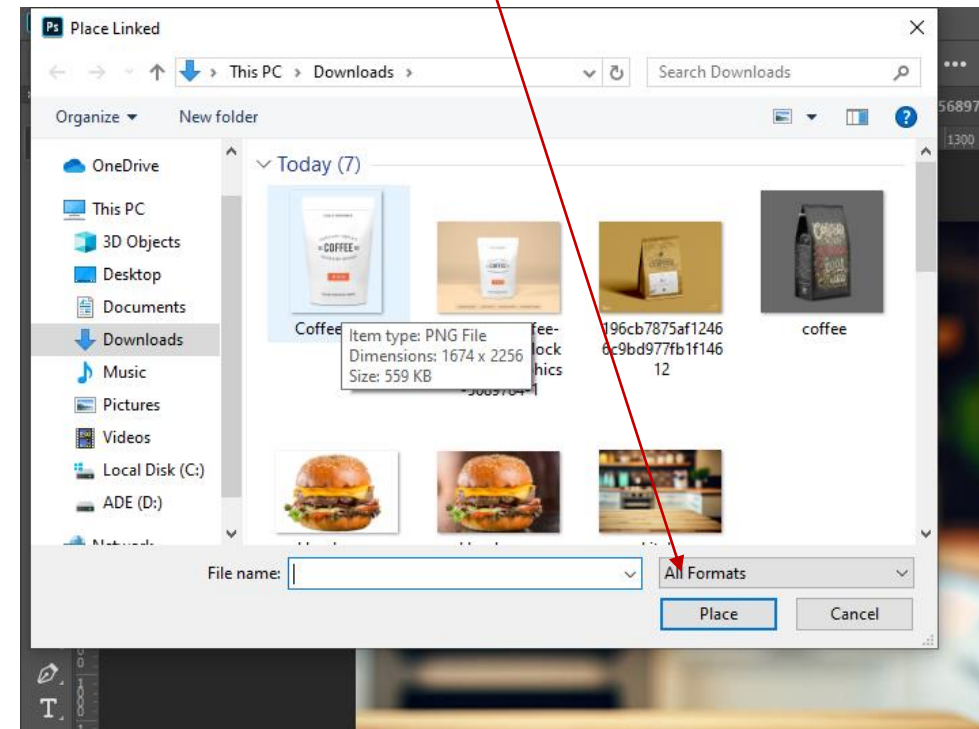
Ps Place Linked

This PC > Downloads >

Search Downloads

Organize ▾ New folder

OneDrive
This PC
3D Objects
Desktop
Documents
Downloads
Music
Pictures
Videos
Local Disk (C:)
ADE (D:)
Network

Today (7)

Coffee
Item type: PNG File
Dimensions: 1674 x 2256
Size: 559 KB

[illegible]fee-
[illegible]ock
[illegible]hics
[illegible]

196cb7875af1246
6c9bd977fb1f146
12

coffee

File name:

All Formats

Place

Cancel

56897
1300